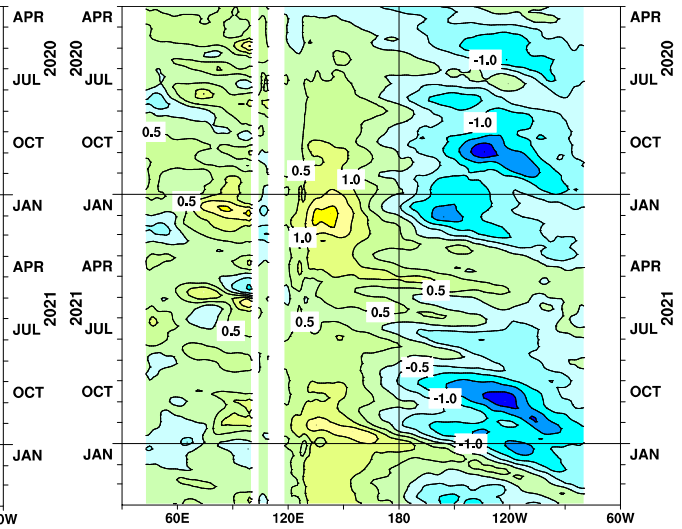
APR
2020
JUL
OCT
JAN
APR
2021
JUL
OCT
JAN

APR
2020
JUL
OCT
JAN
APR
2021
JUL
OCT
JAN

APR
2020
JUL
OCT
JAN
APR
2021
JUL
OCT
JAN

-1.0
-1.0
0.5
0.5
1.0
0.5
1.0
0.5
0.5
0.5
0.5
-0.5
-1.0
-1.0

0W
60E
120E
180
120W
60W